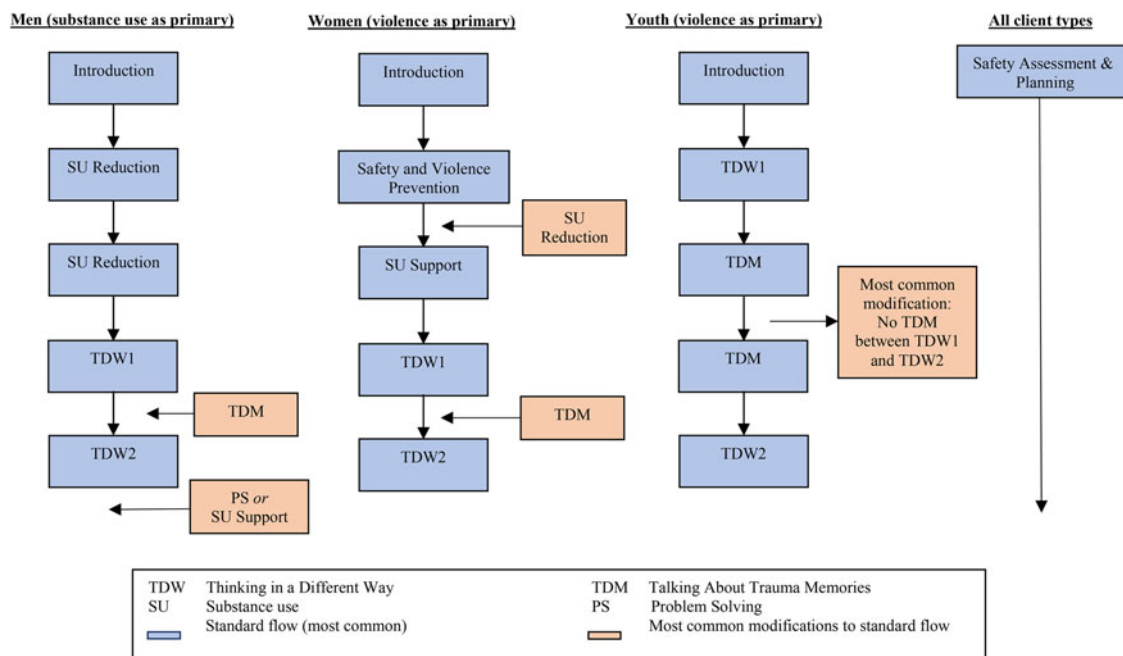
Men (substance use as primary)

Introduction

SU Reduction

SU Reduction

TDW1

TDM

TDW2

PS *or* SU Support

Women (violence as primary)

Introduction

Safety and Violence Prevention

SU Reduction

SU Support

TDW1

TDM

TDW2

Youth (violence as primary)

Introduction

TDW1

TDM

Most common modification: No TDM between TDW1 and TDW2

TDM

TDW2

All client types

Safety Assessment & Planning

| | | | |
|---|---|---|---|
| TDW | Thinking in a Different Way | TDM | Talking About Trauma Memories |
| SU | Substance use | PS | Problem Solving |
| | Standard flow (most common) | | Most common modifications to standard flow |